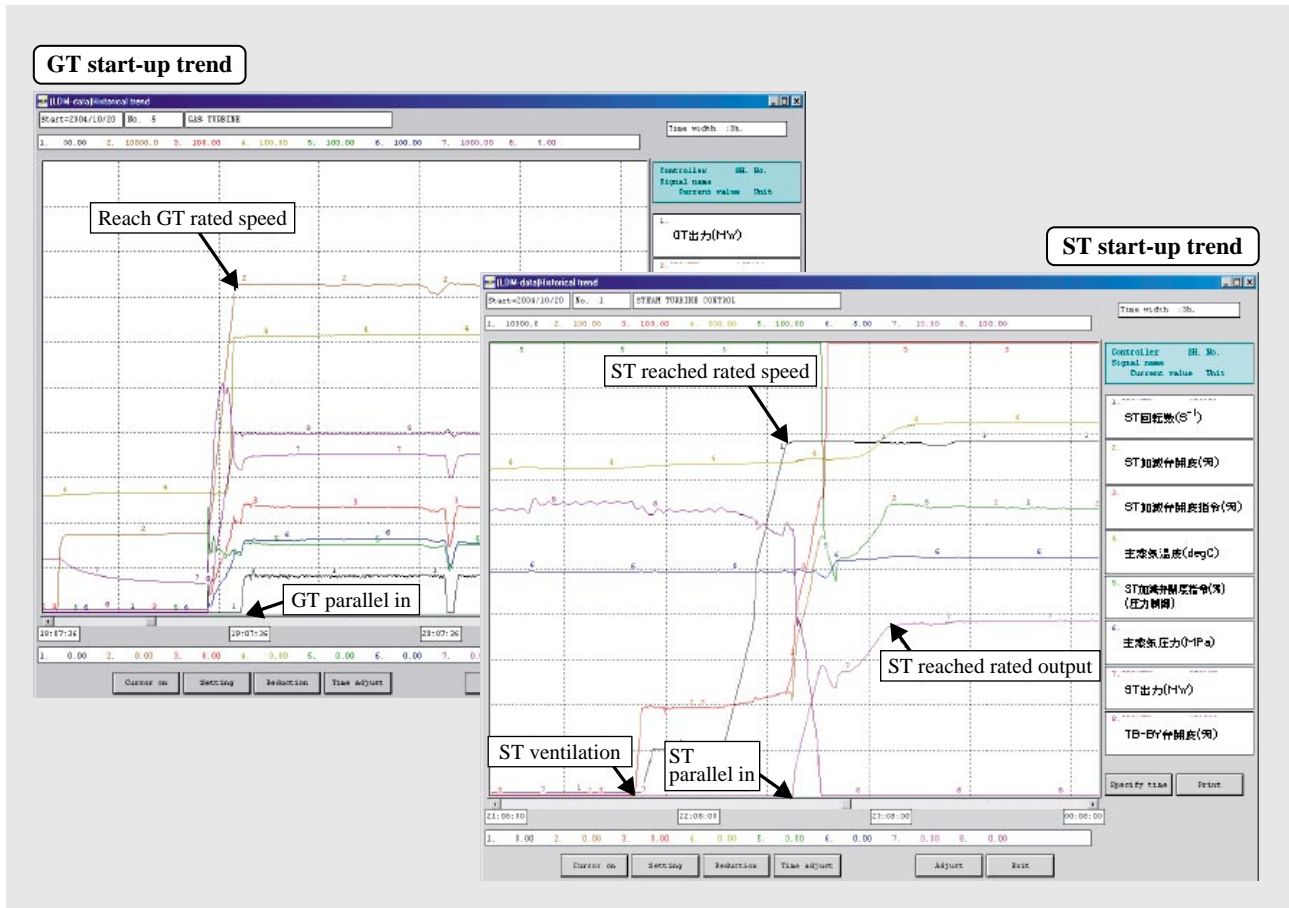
GT start-up trend

[LDM data]Historical trend

Start=2004/10/20 No. 5 GAS TURBINE

Time width :3h.

1. 30.00 2. 10000.0 3. 100.00 4. 100.00 5. 100.00 6. 100.00 7. 1000.00 8. 1.00

Controller SH. No.
Signal name
Current value Unit

1.
GT出力(MW)

Reach GT rated speed

GT parallel in

19:07:36 19:07:36 20:07:36

1. 0.00 2. 0.00 3. 0.00 4. 0.00 5. 0.00 6. 0.00 7. 0.

Cursor on Setting Reduction Time adjust

ST start-up trend

[LDM data]Historical trend

Start=2004/10/20 No. 1 STEAM TURBINE CONTROL

Time width :3h.

1. 10000.0 2. 100.00 3. 100.00 4. 600.00 5. 100.00 6. 5.00 7. 15.00 8. 100.00

Controller SH. No.
Signal name
Current value Unit

1.
ST回転数($S^{-1}$)

2.
ST加減弁開度(%)

3.
ST加減弁開度指令(%)

4.
主蒸気温度(degC)

5.
ST加減弁開度指令(%)
(圧力制御)

6.
主蒸気圧力(MPa)

7.
ST出力(MW)

8.
TB-BY弁開度(%)

ST reached rated speed

ST reached rated output

ST ventilation

ST parallel in

21:08:00 22:08:00 23:08:00 00:08:00

1. 0.00 2. 0.00 3. 0.00 4. 0.00 5. 0.00 6. 0.00 7. 0.00 8. 0.00

Specify time Print

Cursor on Setting Reduction Time adjust Adjust Exit